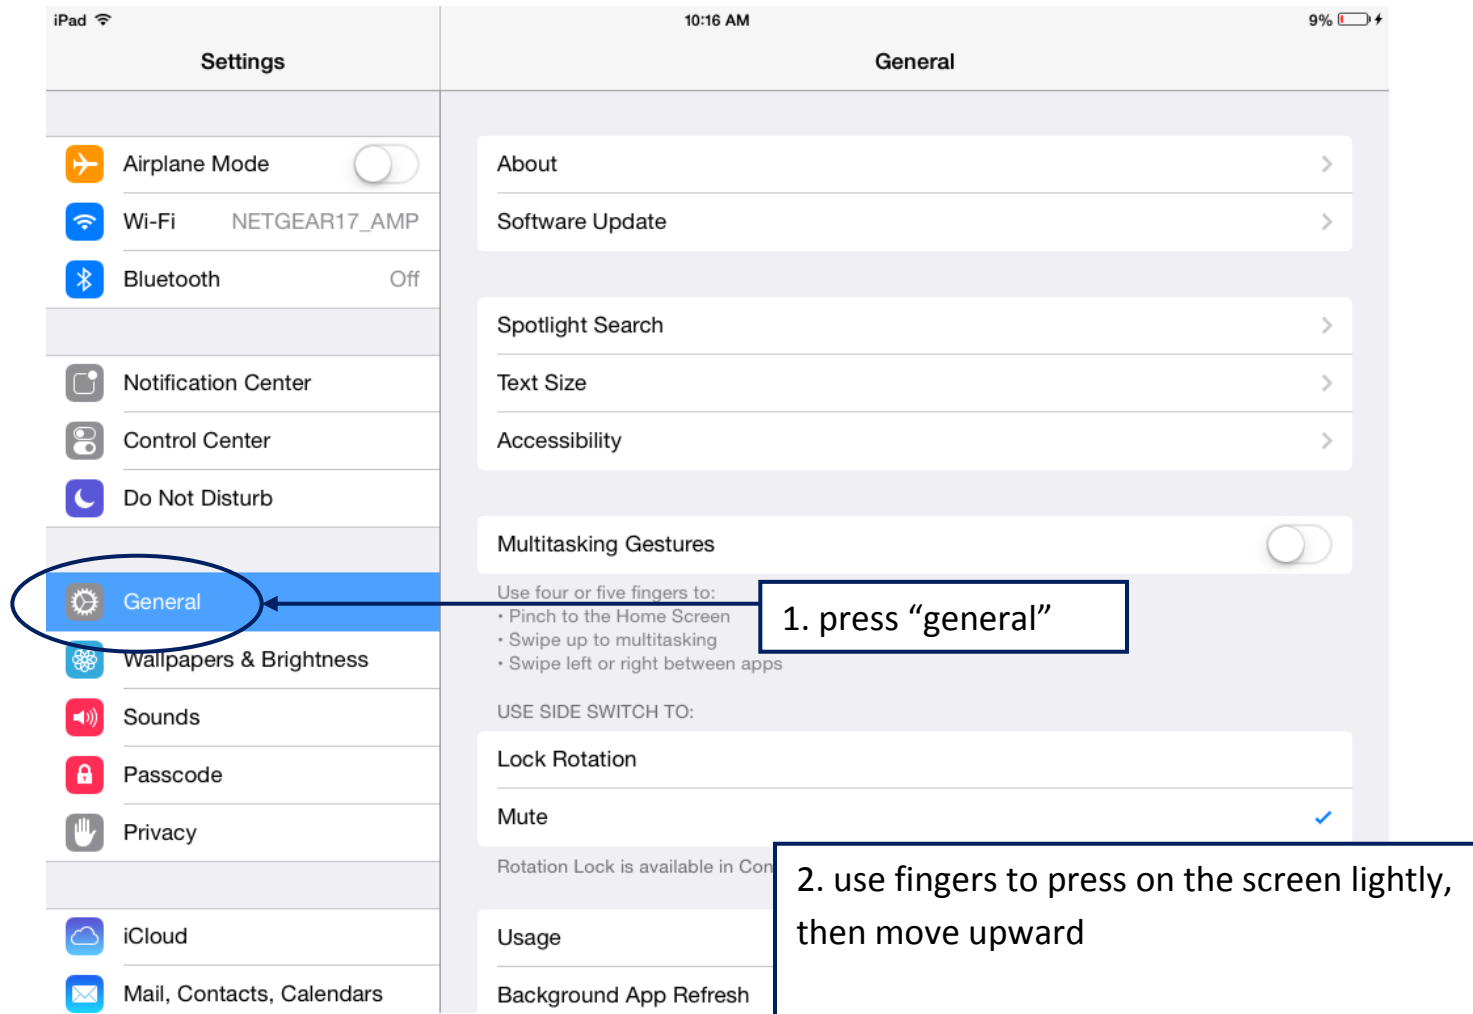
iPad 10:16 AM 9%

Settings

General

Airplane Mode

Wi-Fi NETGEAR17_AMP

Bluetooth Off

Notification Center

Control Center

Do Not Disturb

General

Wallpapers & Brightness

Sounds

Passcode

Privacy

iCloud

Mail, Contacts, Calendars

About

Software Update

Spotlight Search

Text Size

Accessibility

Multitasking Gestures

Use four or five fingers to:
• Pinch to the Home Screen
• Swipe up to multitasking
• Swipe left or right between apps

1. press “general”

USE SIDE SWITCH TO:

Lock Rotation

Mute

Rotation Lock is available in Con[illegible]

2. use fingers to press on the screen lightly, then move upward

Usage

Background App Refresh